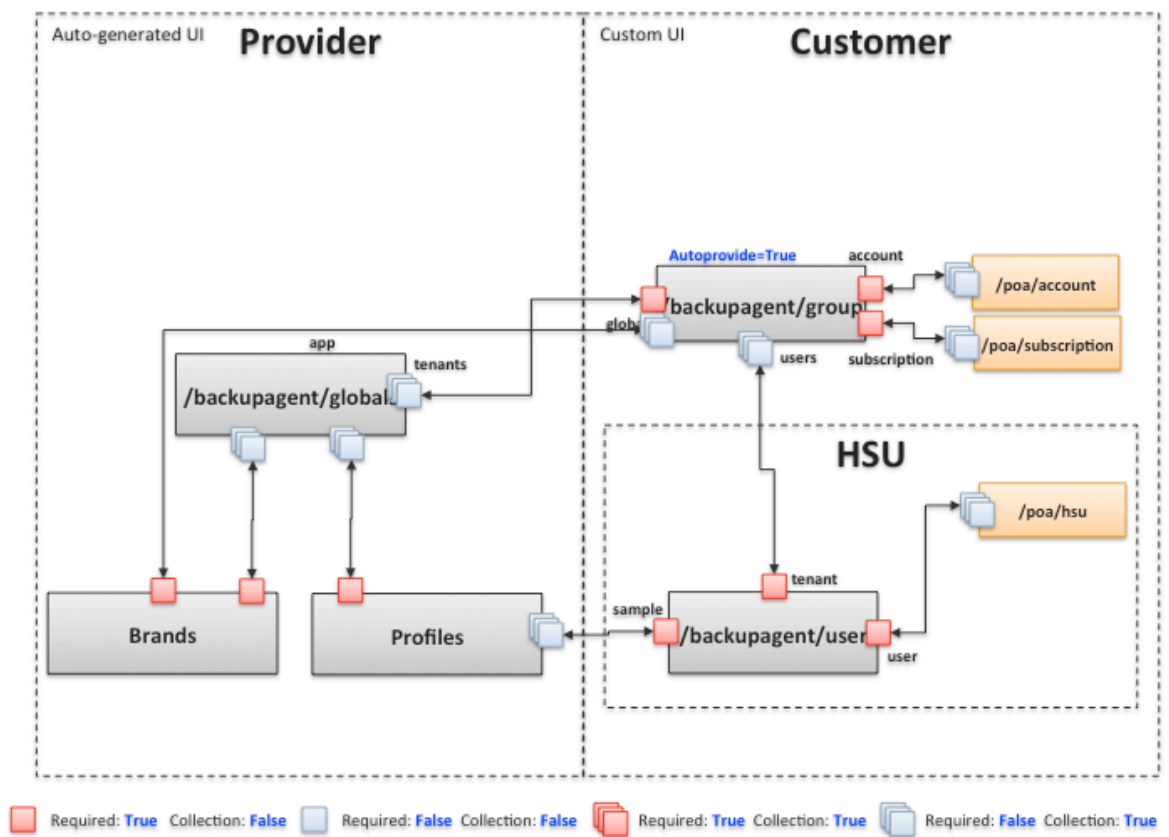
Auto-generated UI

Provider

Custom UI

Customer

Autoprovide=True

account

/backupagent/group

/poa/account

glob

/poa/subscription

users

subscription

app

tenants

/backupagent/global

HSU

/poa/hsu

tenant

sample

Brands

Profiles

/backupagent/user

user

Required: True Collection: False

Required: False Collection: False

Required: True Collection: True

Required: False Collection: True